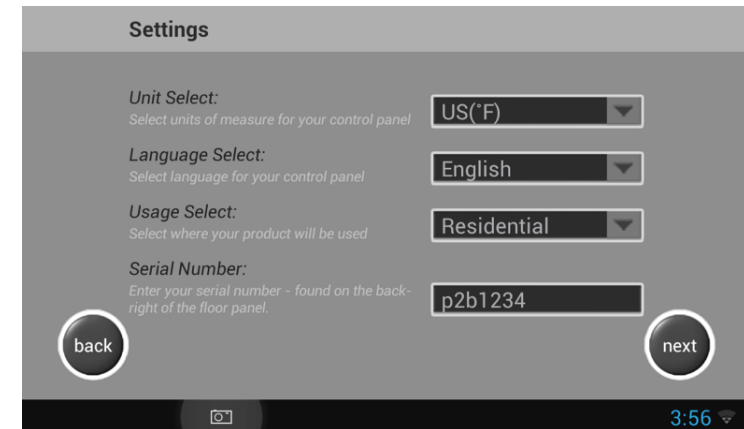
Settings

Unit Select:
Select units of measure for your control panel

US(°F)

Language Select:
Select language for your control panel

English

Usage Select:
Select where your product will be used

Residential

Serial Number:
Enter your serial number - found on the back-right of the floor panel.

p2b1234

back

next

3:56